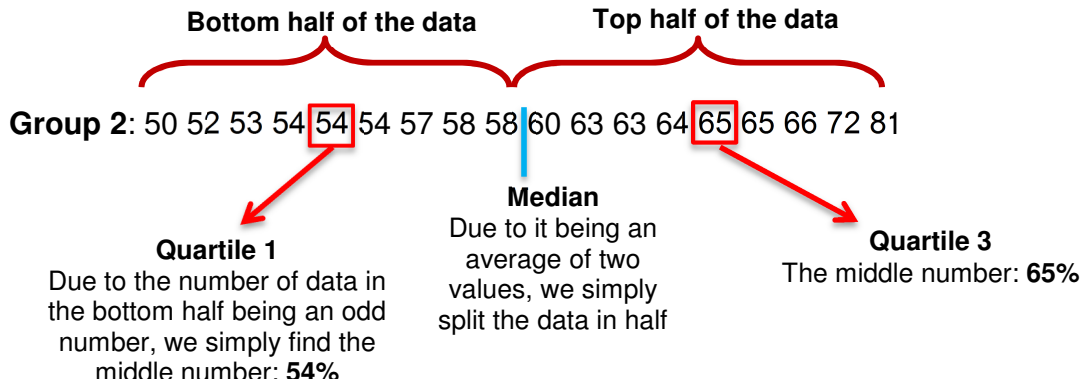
Bottom half of the data

Top half of the data

**Group 2**: 50 52 53 54 54 54 57 58 58 60 63 63 64 65 65 66 72 81

**Quartile 1**
Due to the number of data in the bottom half being an odd number, we simply find the middle number: **54%**

**Median**
Due to it being an average of two values, we simply split the data in half

**Quartile 3**
The middle number: **65%**